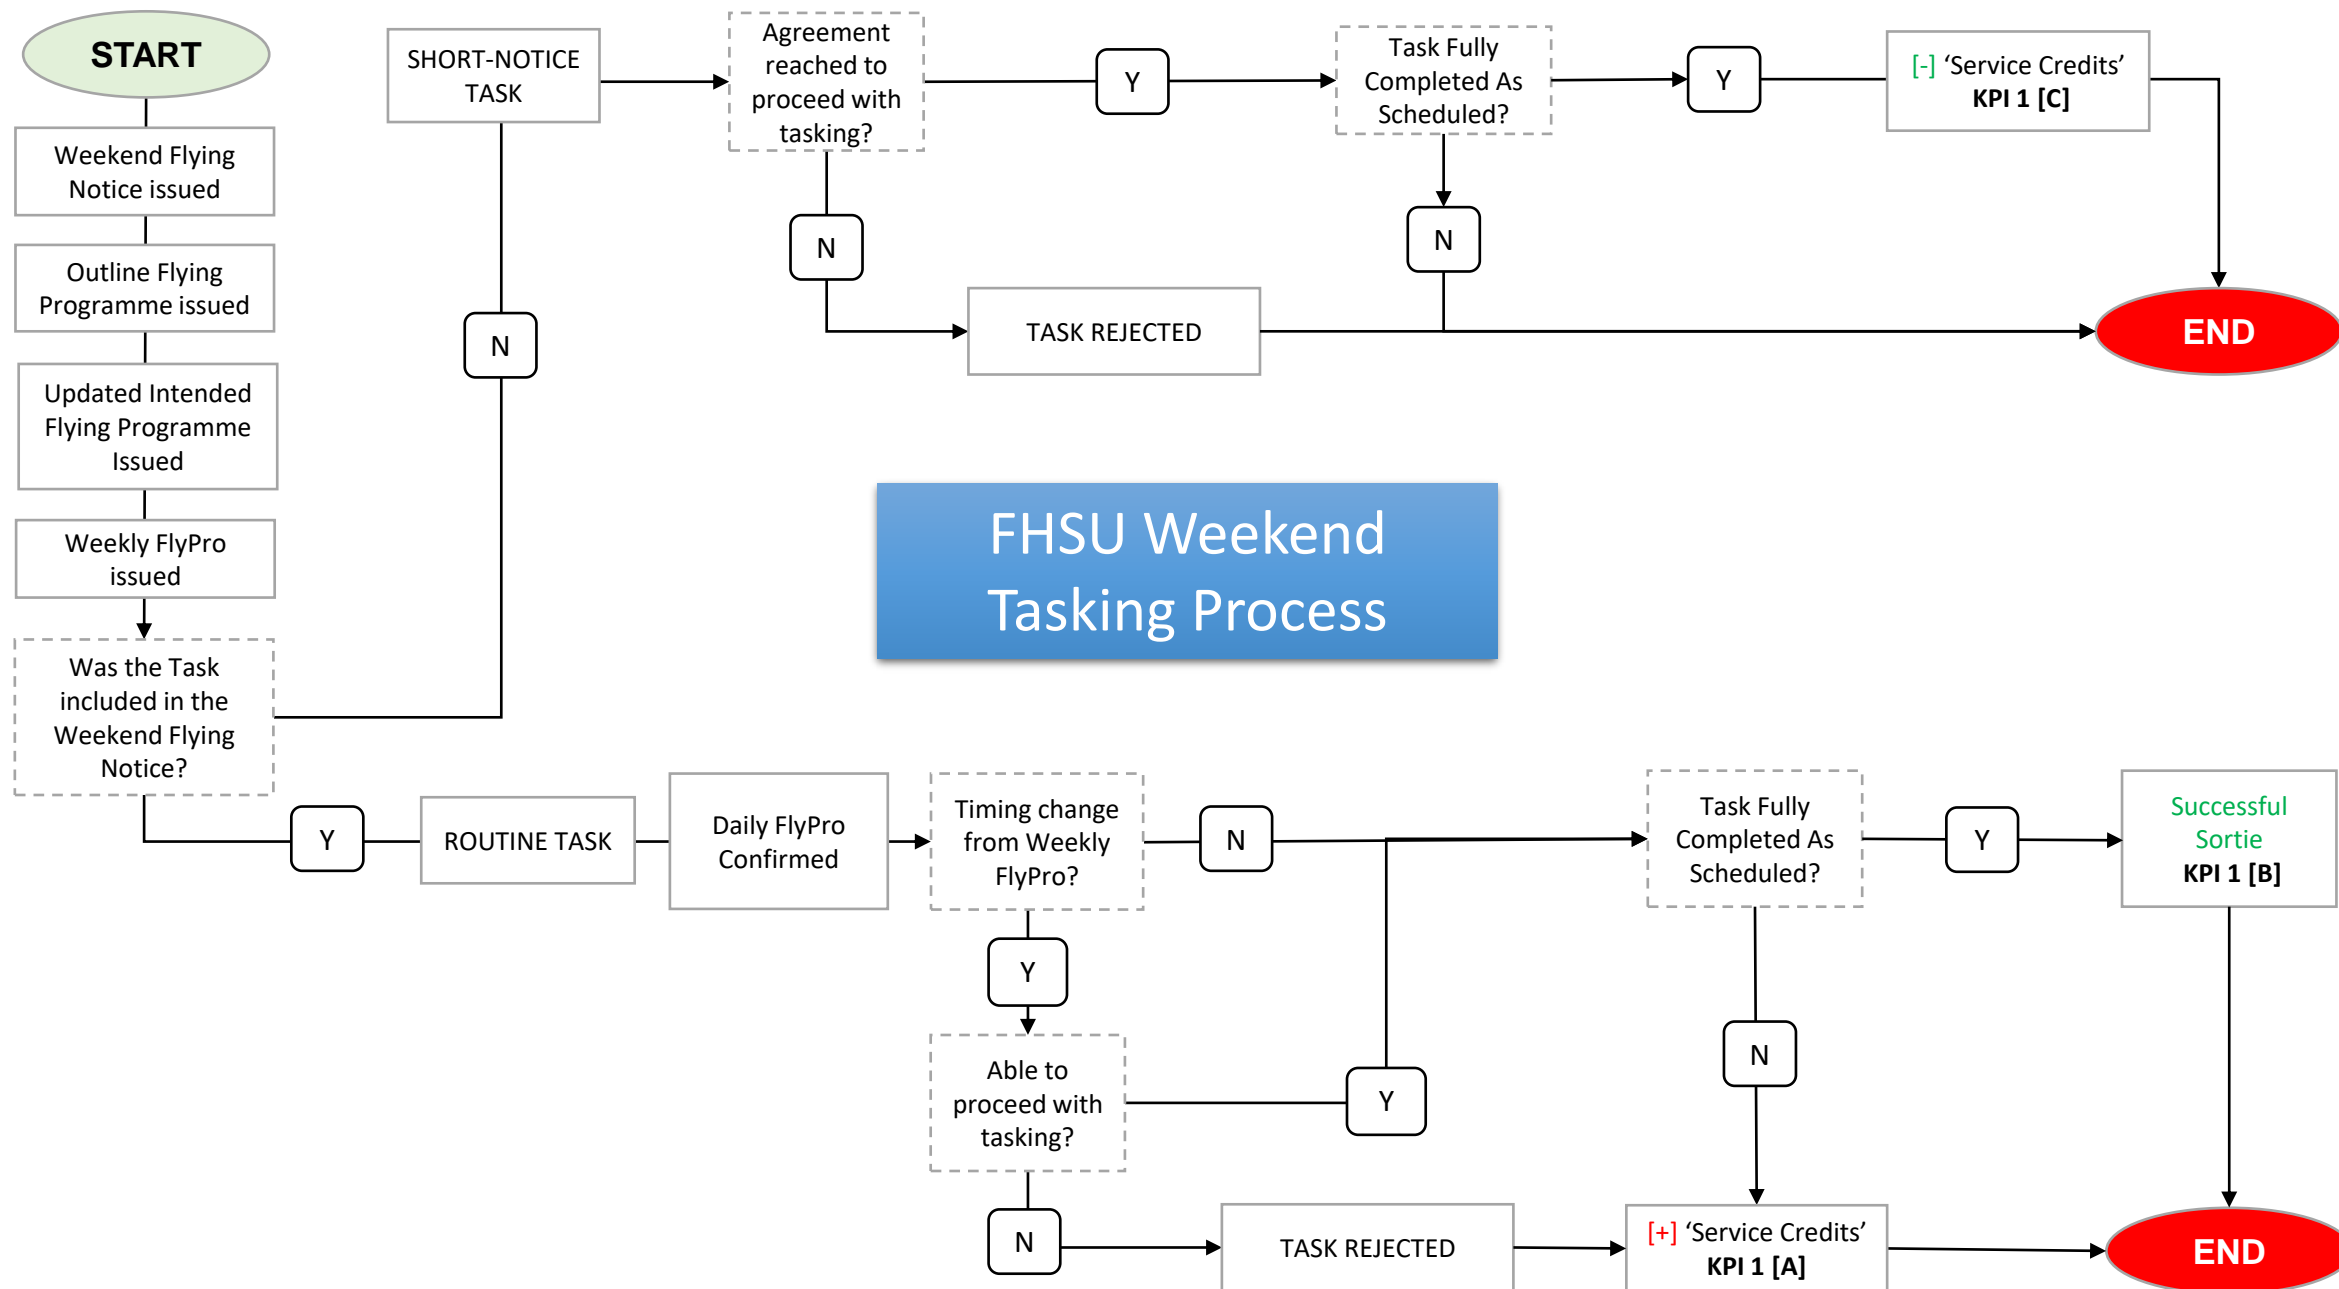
START

Weekend Flying Notice issued

Outline Flying Programme issued

Updated Intended Flying Programme Issued

Weekly FlyPro issued

Was the Task included in the Weekend Flying Notice?

SHORT-NOTICE TASK

N

Agreement reached to proceed with tasking?

Y

N

Task Fully Completed As Scheduled?

Y

N

[-] 'Service Credits' KPI 1 [C]

TASK REJECTED

END

FHSU Weekend Tasking Process

Y

ROUTINE TASK

Daily FlyPro Confirmed

Timing change from Weekly FlyPro?

N

Task Fully Completed As Scheduled?

Y

Successful Sortie KPI 1 [B]

Y

Able to proceed with tasking?

Y

N

N

TASK REJECTED

[+] 'Service Credits' KPI 1 [A]

END